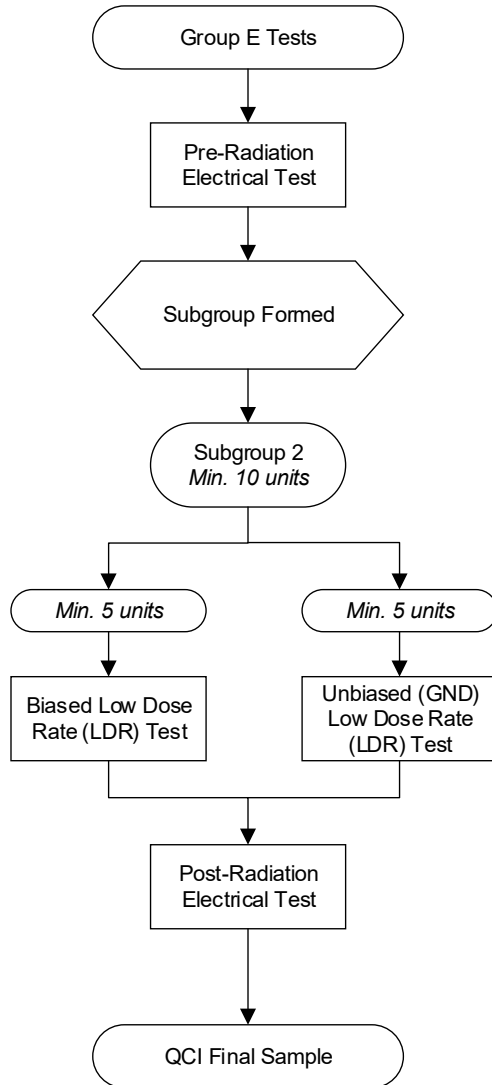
Group E Tests

Pre-Radiation Electrical Test

Subgroup Formed

Subgroup 2
*Min. 10 units*

*Min. 5 units*

*Min. 5 units*

Biased Low Dose Rate (LDR) Test

Unbiased (GND) Low Dose Rate (LDR) Test

Post-Radiation Electrical Test

QCI Final Sample